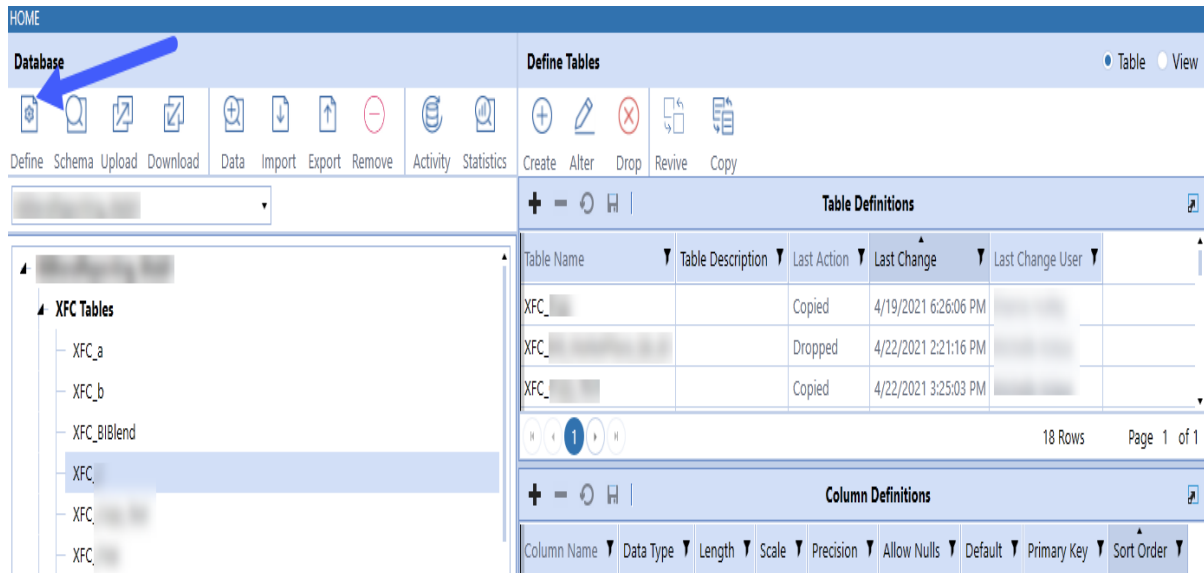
HOME

Database

Define Schema Upload Download Data Import Export Remove Activity Statistics

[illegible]

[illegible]

XFC Tables

XFC_a

XFC_b

XFC_BIBlend

XFC_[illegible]

XFC_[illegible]

XFC_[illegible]

Define Tables

Table View

Create Alter Drop Revive Copy

Table Definitions

| Table Name | Table Description | Last Action | Last Change | Last Change User |
|---|---|---|---|---|
| XFC_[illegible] | | Copied | 4/19/2021 6:26:06 PM | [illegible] |
| XFC_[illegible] | | Dropped | 4/22/2021 2:21:16 PM | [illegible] |
| XFC_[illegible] | | Copied | 4/22/2021 3:25:03 PM | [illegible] |

1

18 Rows Page 1 of 1

Column Definitions

| Column Name | Data Type | Length | Scale | Precision | Allow Nulls | Default | Primary Key | Sort Order |
|---|---|---|---|---|---|---|---|---|